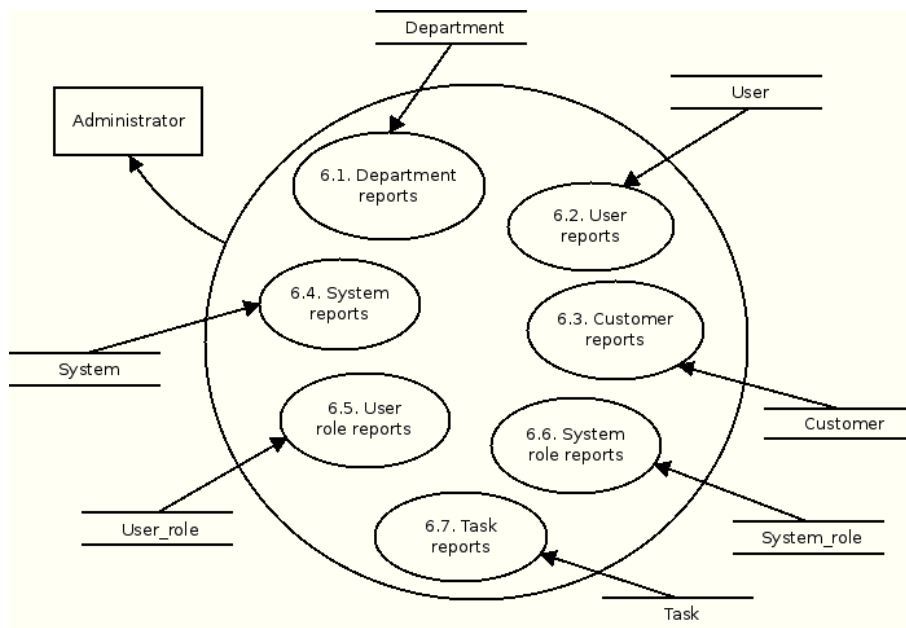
Department

Administrator

User

6.1. Department reports

6.2. User reports

6.4. System reports

6.3. Customer reports

System

6.5. User role reports

Customer

6.6. System role reports

User_role

6.7. Task reports

System_role

Task